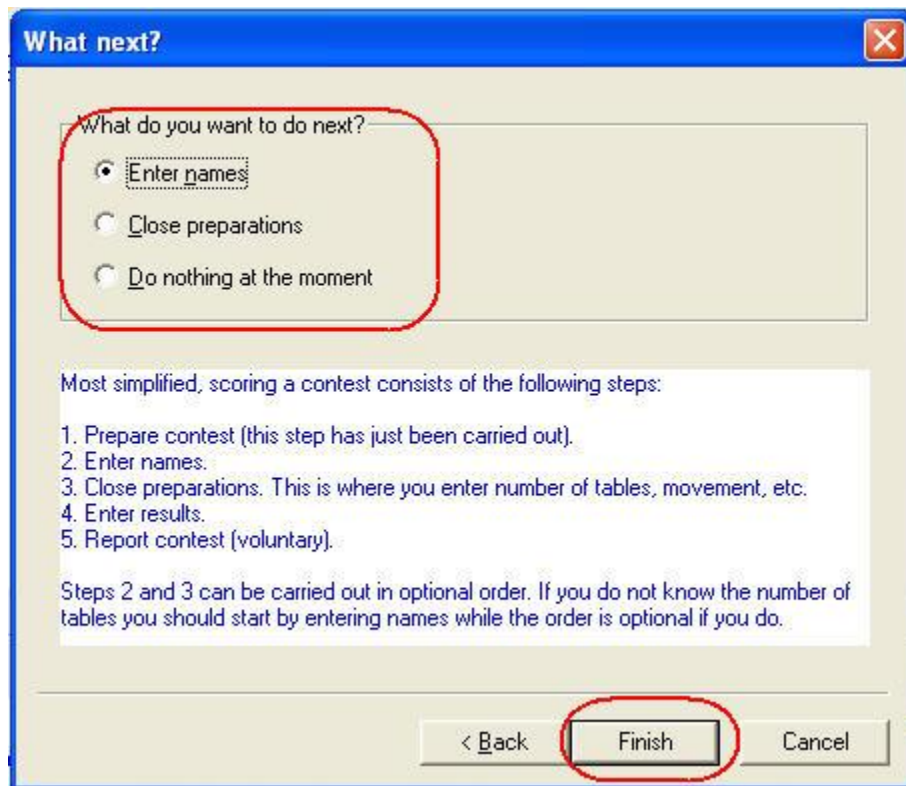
What next?

What do you want to do next?

Enter names

Close preparations

Do nothing at the moment

Most simplified, scoring a contest consists of the following steps:

1. Prepare contest (this step has just been carried out).
2. Enter names.
3. Close preparations. This is where you enter number of tables, movement, etc.
4. Enter results.
5. Report contest (voluntary).

Steps 2 and 3 can be carried out in optional order. If you do not know the number of tables you should start by entering names while the order is optional if you do.

< Back

Finish

Cancel